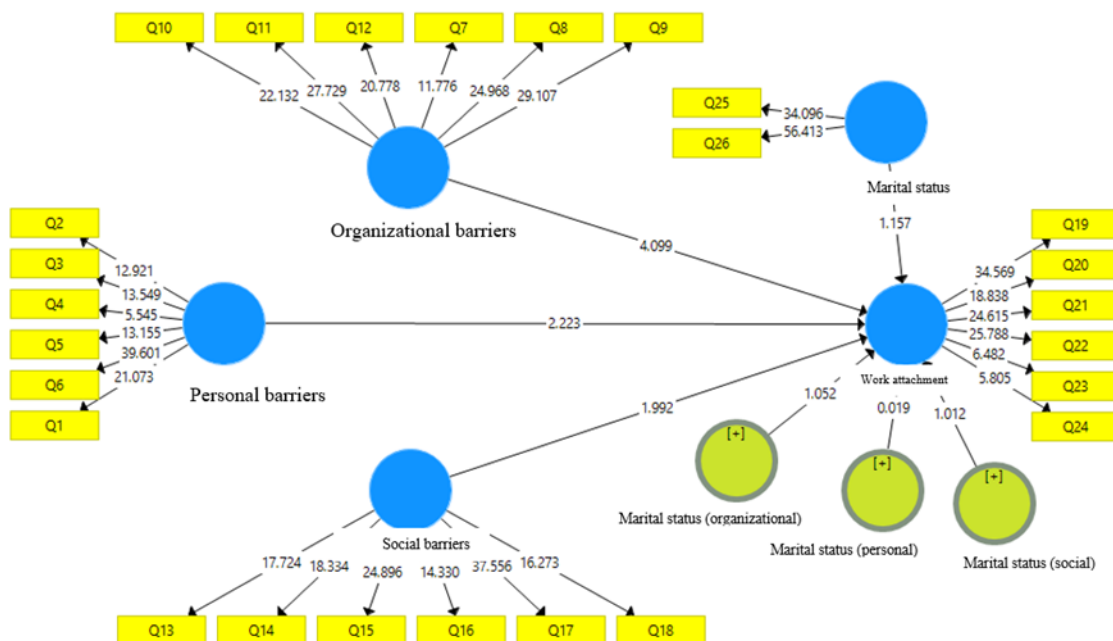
Q10
Q11
Q12
Q7
Q8
Q9
22.132
27.729
20.778
11.776
24.968
29.107
Organizational barriers

Q25
Q26
34.096
56.413
Marital status
1.157

Q2
Q3
Q4
Q5
Q6
Q1
12.921
13.549
5.545
13.155
39.601
21.073
Personal barriers

4.099
2.223
1.992

Q19
Q20
Q21
Q22
Q23
Q24
34.569
18.838
24.615
25.788
6.482
5.805
Work attachment

1.052
0.019
1.012
[+]
[+]
[+]
Marital status (organizational)
Marital status (personal)
Marital status (social)

Social barriers
17.724
18.334
24.896
14.330
37.556
16.273
Q13
Q14
Q15
Q16
Q17
Q18